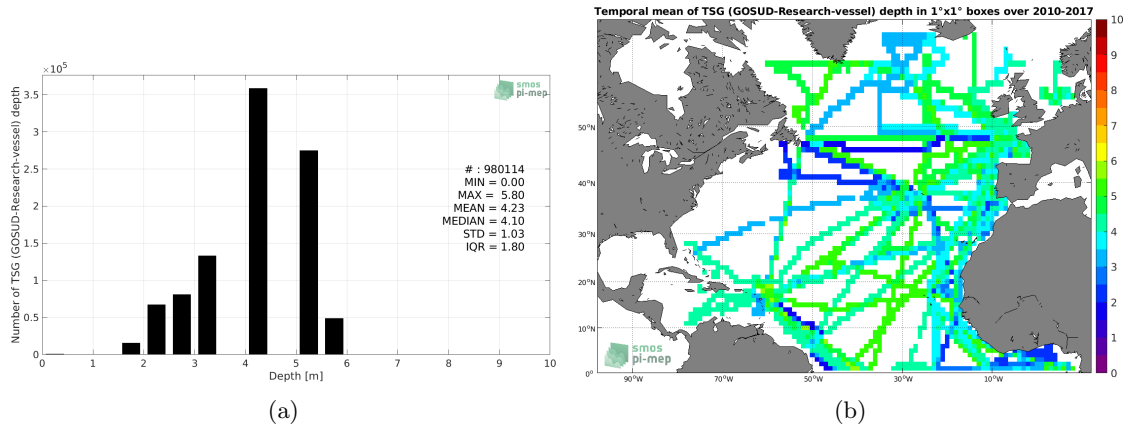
$\times 10^5$
smos pi-mep
Number of TSG (GOSUD-Research-vessel) depth
3.5
3
2.5
2
1.5
1
0.5
0
# : 980114
MIN = 0.00
MAX = 5.80
MEAN = 4.23
MEDIAN = 4.10
STD = 1.03
IQR = 1.80
0 1 2 3 4 5 6 7 8 9 10
Depth [m]
(a)

Temporal mean of TSG (GOSUD-Research-vessel) depth in 1°x1° boxes over 2010-2017
50°N
40°N
30°N
20°N
10°N
0°
90°W 70°W 50°W 30°W 10°W
smos pi-mep
10
9
8
7
6
5
4
3
2
1
0
(b)